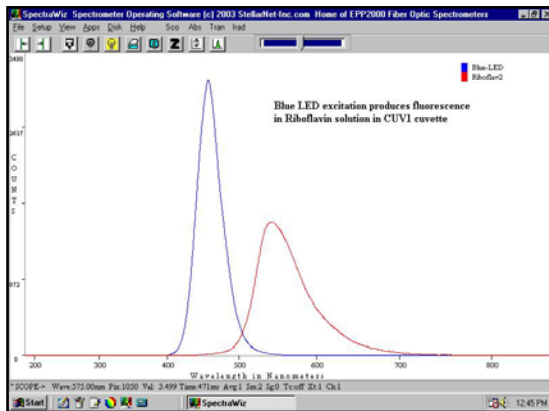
SpectraWiz Spectrometer Operating Software (c) 2003 StellarNet-Inc.com Home of EPP2000 Fiber Optic Spectrometers

File Setup View Apps Disk Help Sco Abs Tran Irad

Z

3498

2637

C O U N T S

872

0

Blue-LED
Riboflav2

Blue LED excitation produces fluorescence in Riboflavin solution in CUV1 cuvette

200 300 400 500 600 700 800

Wavelength in Nanometers

*SCOPE-> Wav:572.00nm Pix:1050 Val: 3.499 Time:471ms Avg:1 Sm:2 Sg:0 Tcoff Xt:1 Ch:1

Start SpectraWiz 12:45 PM